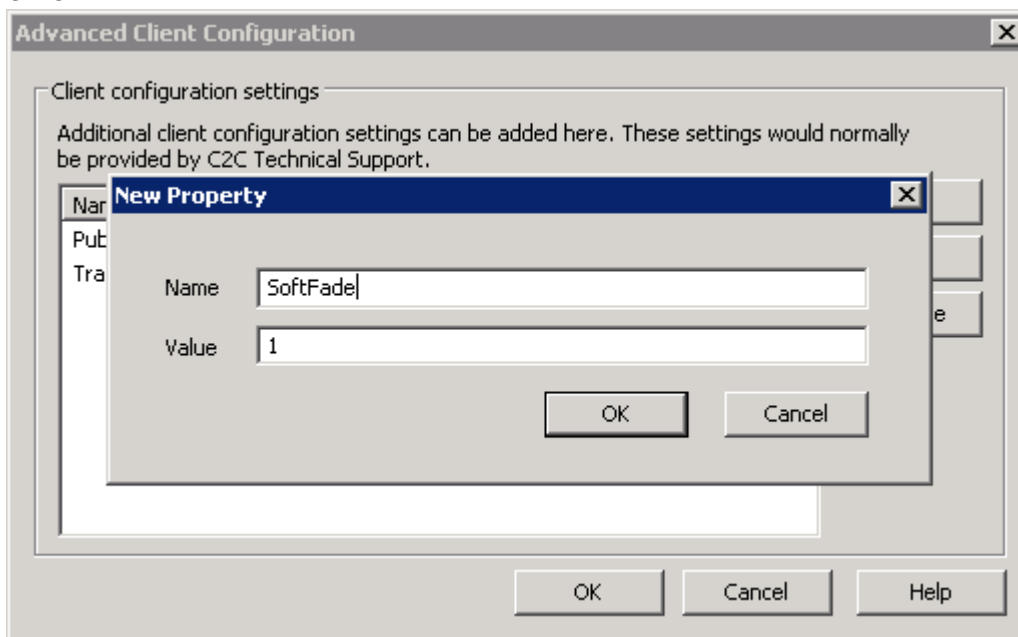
Advanced Client Configuration

Client configuration settings

Additional client configuration settings can be added here. These settings would normally be provided by C2C Technical Support.

Nar
Pub
Tra

e

New Property

Name SoftFade

Value 1

OK Cancel

OK Cancel Help